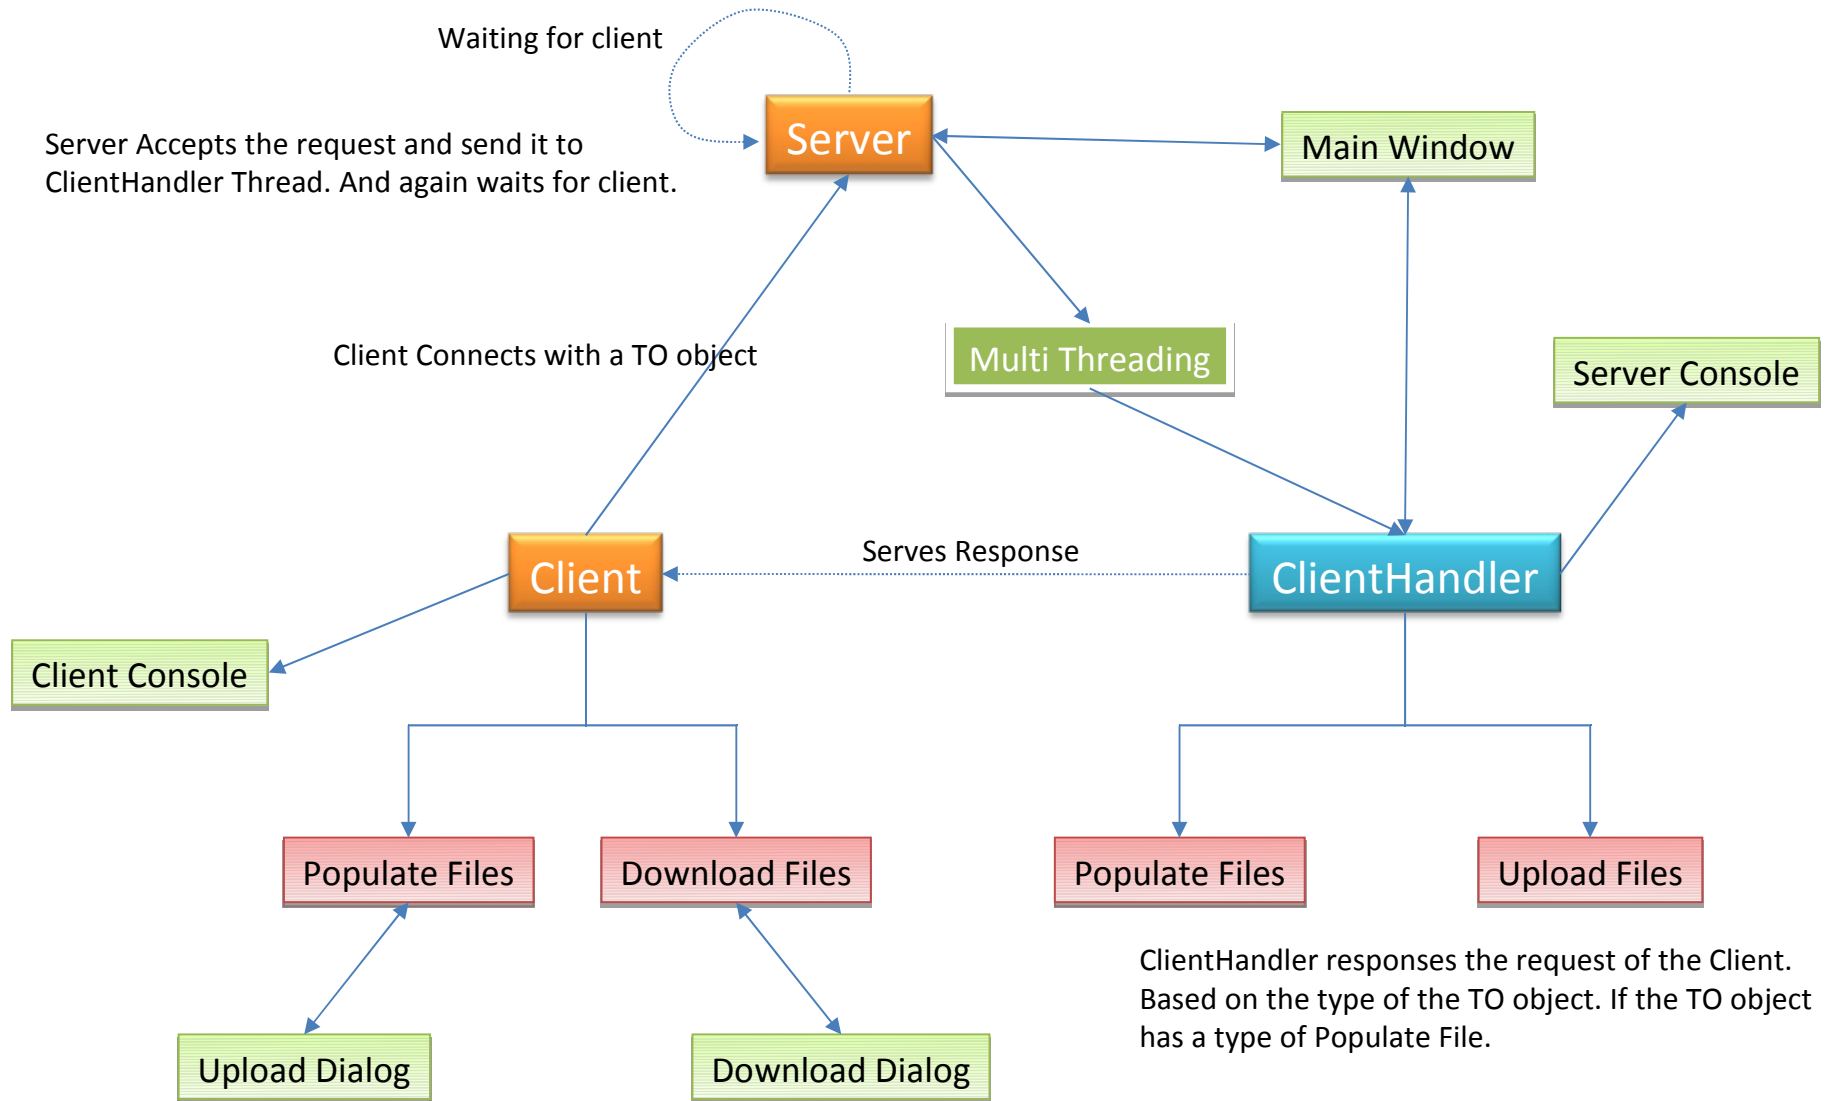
Waiting for client

Server Accepts the request and send it to ClientHandler Thread. And again waits for client.

Server

Main Window

Client Connects with a TO object

Multi Threading

Server Console

Serves Response

Client

ClientHandler

Client Console

Populate Files

Download Files

Populate Files

Upload Files

ClientHandler responses the request of the Client. Based on the type of the TO object. If the TO object has a type of Populate File.

Upload Dialog

Download Dialog